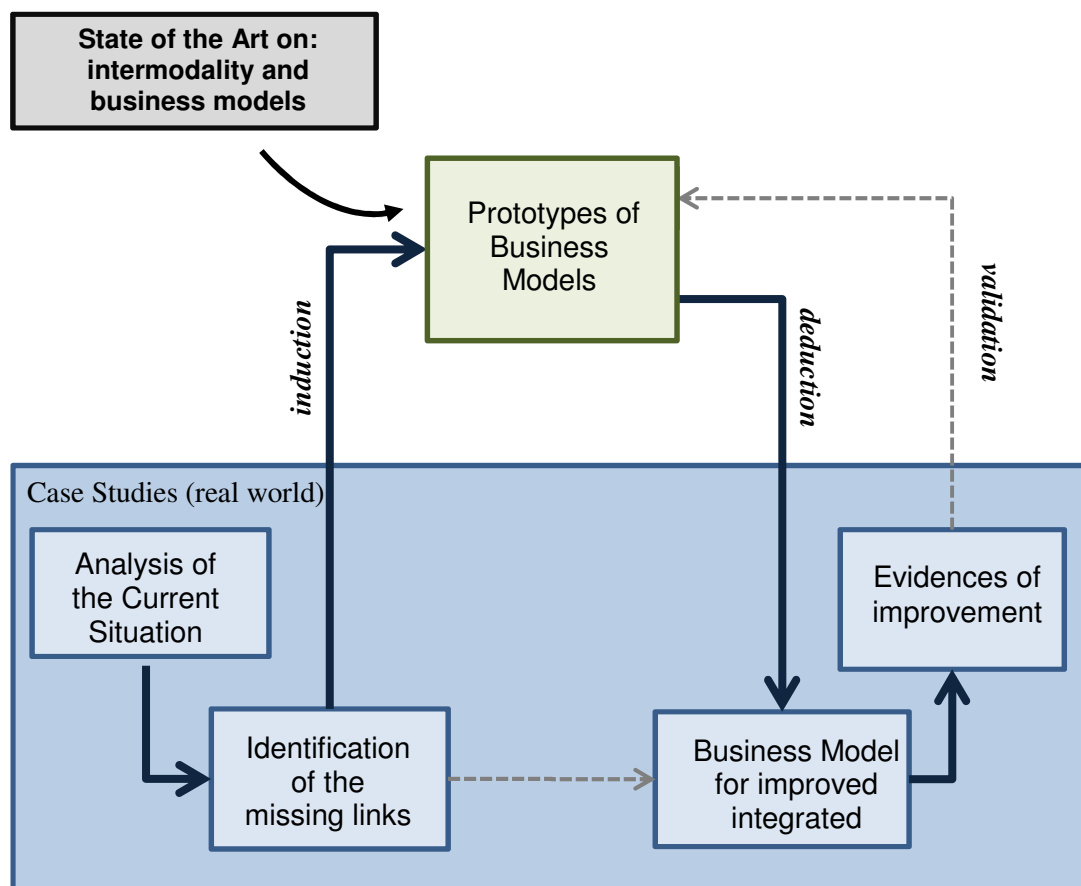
State of the Art on: intermodality and business models

Prototypes of Business Models

induction

deduction

validation

Case Studies (real world)

Analysis of the Current Situation

Evidences of improvement

Identification of the missing links

Business Model for improved integrated